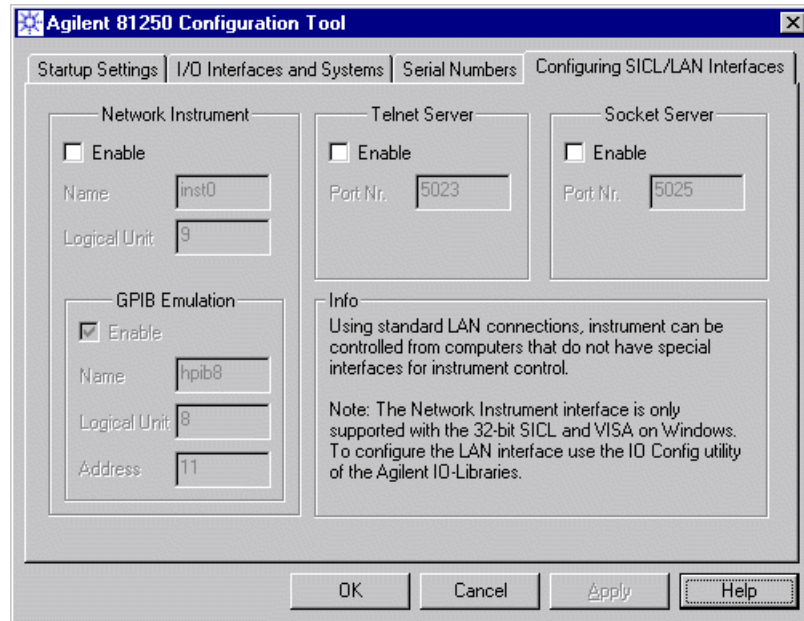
Agilent 81250 Configuration Tool

Startup Settings | I/O Interfaces and Systems | Serial Numbers | Configuring SICL/LAN Interfaces

Network Instrument
Enable
Name inst0
Logical Unit 9

Telnet Server
Enable
Port Nr. 5023

Socket Server
Enable
Port Nr. 5025

GPIB Emulation
Enable
Name hpib8
Logical Unit 8
Address 11

Info
Using standard LAN connections, instrument can be controlled from computers that do not have special interfaces for instrument control.

Note: The Network Instrument interface is only supported with the 32-bit SICL and VISA on Windows. To configure the LAN interface use the IO Config utility of the Agilent IO-Libraries.

OK | Cancel | Apply | Help